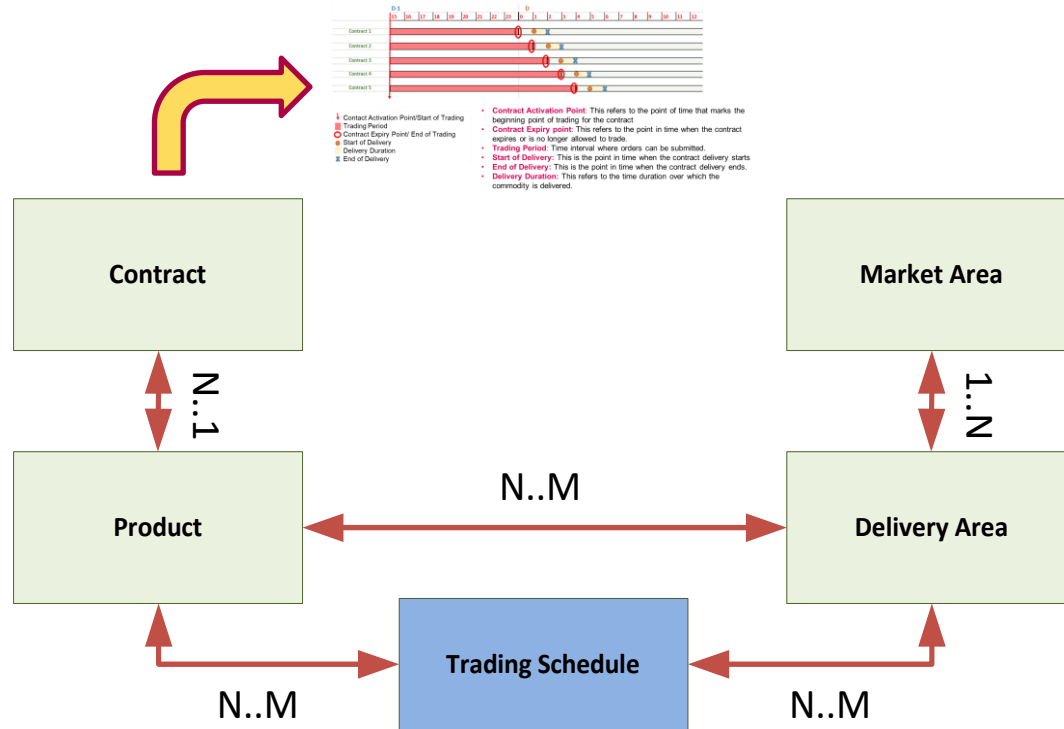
D-1
D
15 16 17 18 19 20 21 22 23 0 1 2 3 4 5 6 7 8 9 10 11 12

Contract 1
Contract 2
Contract 3
Contract 4
Contract 5

Contact Activation Point/Start of Trading
Trading Period
Contract Expiry Point/ End of Trading
Start of Delivery
Delivery Duration
End of Delivery

• Contract Activation Point: This refers to the point of time that marks the beginning point of trading for the contract
• Contract Expiry point: This refers to the point in time when the contract expires or is no longer allowed to trade.
• Trading Period: Time interval where orders can be submitted.
• Start of Delivery: This is the point in time when the contract delivery starts
• End of Delivery: This is the point in time when the contract delivery ends.
• Delivery Duration: This refers to the time duration over which the commodity is delivered.

Contract

Market Area

N..1

1..N

Product

N..M

Delivery Area

Trading Schedule

N..M

N..M